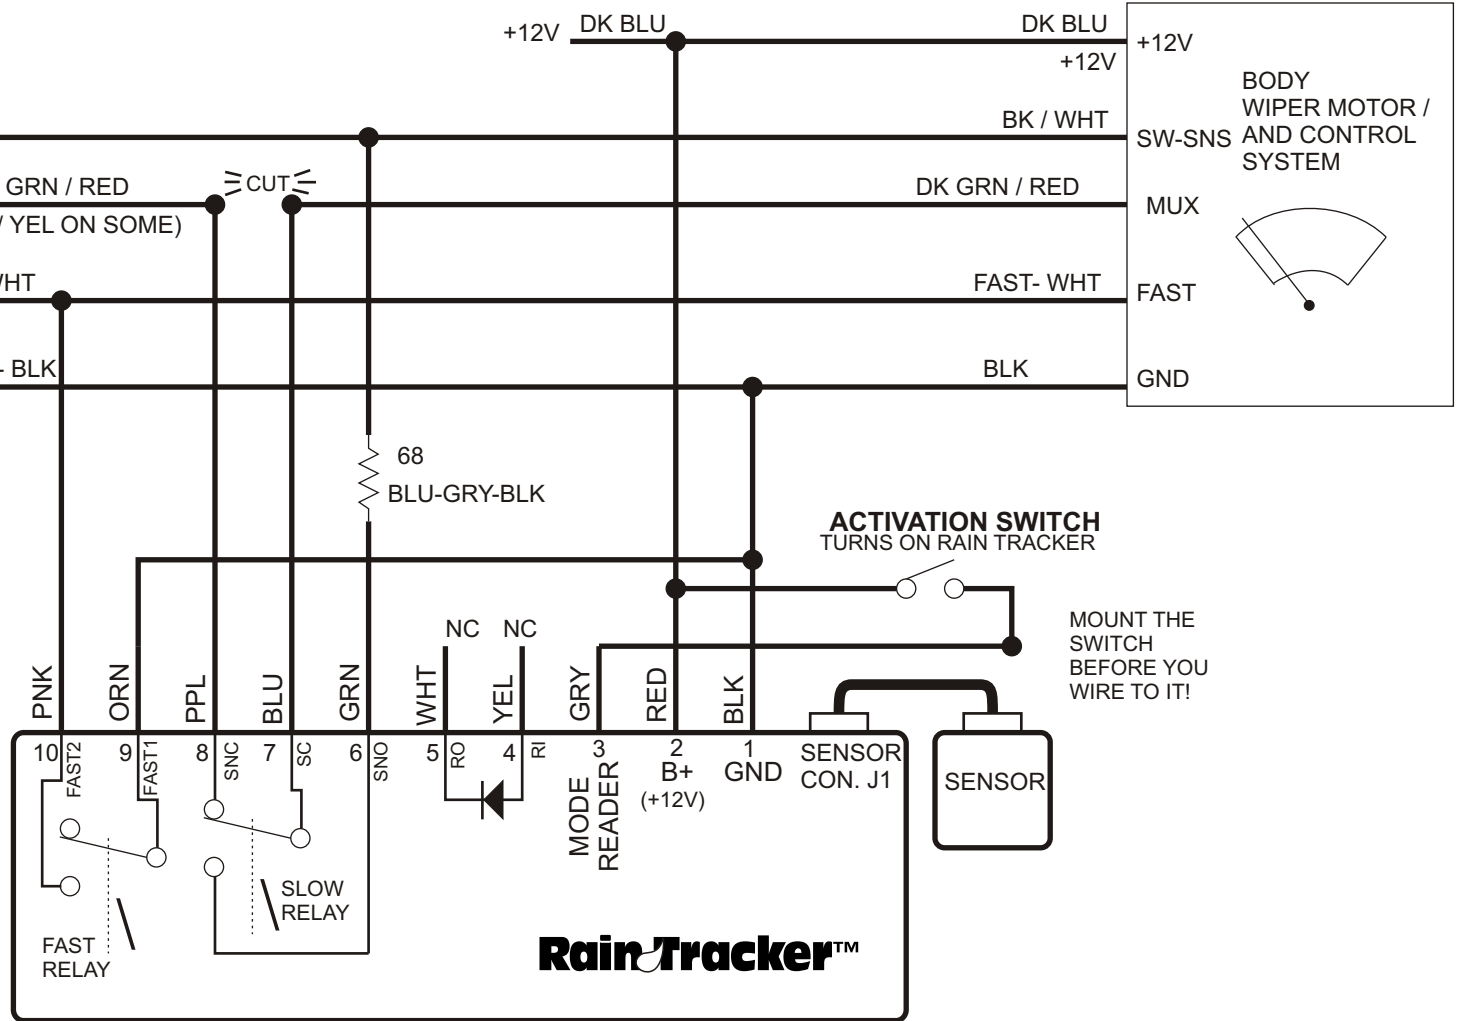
+12V DK BLU

DK BLU

+12V

+12V

BODY WIPER MOTOR / AND CONTROL SYSTEM

BK / WHT

SW-SNS

GRN / RED

CUT

DK GRN / RED

MUX

/ YEL ON SOME)

/HT

FAST- WHT

FAST

- BLK

BLK

GND

68

BLU-GRY-BLK

ACTIVATION SWITCH

TURNS ON RAIN TRACKER

MOUNT THE SWITCH BEFORE YOU WIRE TO IT!

NC NC

PNK ORN PPL BLU GRN WHT YEL GRY RED BLK

10 FAST2

9 FAST1

8 SNC

7 SC

6 SNO

5 RO

4 RI

3 MODE READER

2 B+ (+12V)

1 GND

SENSOR CON. J1

SENSOR

SLOW RELAY

FAST RELAY

RainTracker™